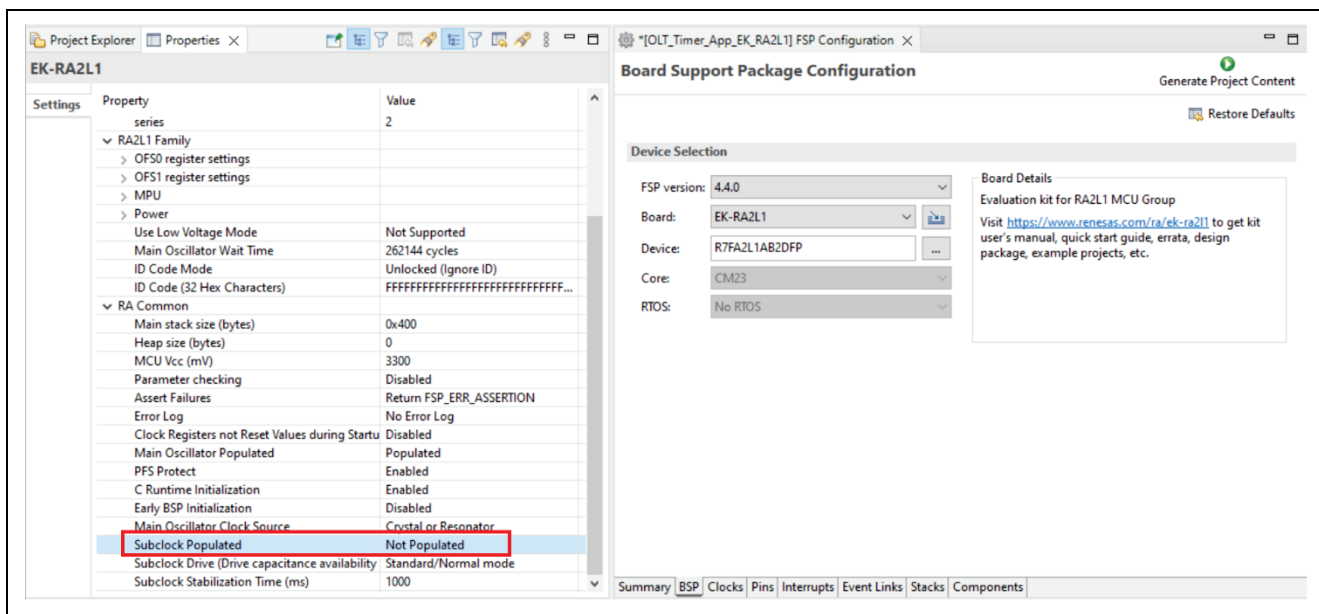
Project Explorer Properties ×

EK-RA2L1

Settings

| Property | Value |
|---|---|
| series | 2 |
| ∨ RA2L1 Family | |
| > OFS0 register settings | |
| > OFS1 register settings | |
| > MPU | |
| > Power | |
| Use Low Voltage Mode | Not Supported |
| Main Oscillator Wait Time | 262144 cycles |
| ID Code Mode | Unlocked (Ignore ID) |
| ID Code (32 Hex Characters) | FFFFFFFFFFFFFFFFFFFFFFFFFFFF... |
| ∨ RA Common | |
| Main stack size (bytes) | 0x400 |
| Heap size (bytes) | 0 |
| MCU Vcc (mV) | 3300 |
| Parameter checking | Disabled |
| Assert Failures | Return FSP_ERR_ASSERTION |
| Error Log | No Error Log |
| Clock Registers not Reset Values during Startu | Disabled |
| Main Oscillator Populated | Populated |
| PFS Protect | Enabled |
| C Runtime Initialization | Enabled |
| Early BSP Initialization | Disabled |
| Main Oscillator Clock Source | Crystal or Resonator |
| Subclock Populated | Not Populated |
| Subclock Drive (Drive capacitance availability | Standard/Normal mode |
| Subclock Stabilization Time (ms) | 1000 |

*[OLT_Timer_App_EK_RA2L1] FSP Configuration ×

Board Support Package Configuration

Generate Project Content

Restore Defaults

Device Selection

FSP version: 4.4.0

Board: EK-RA2L1

Device: R7FA2L1AB2DFP ...

Core: CM23

RTOS: No RTOS

Board Details

Evaluation kit for RA2L1 MCU Group

Visit https://www.renesas.com/ra/ek-ra2l1 to get kit user's manual, quick start guide, errata, design package, example projects, etc.

Summary BSP Clocks Pins Interrupts Event Links Stacks Components